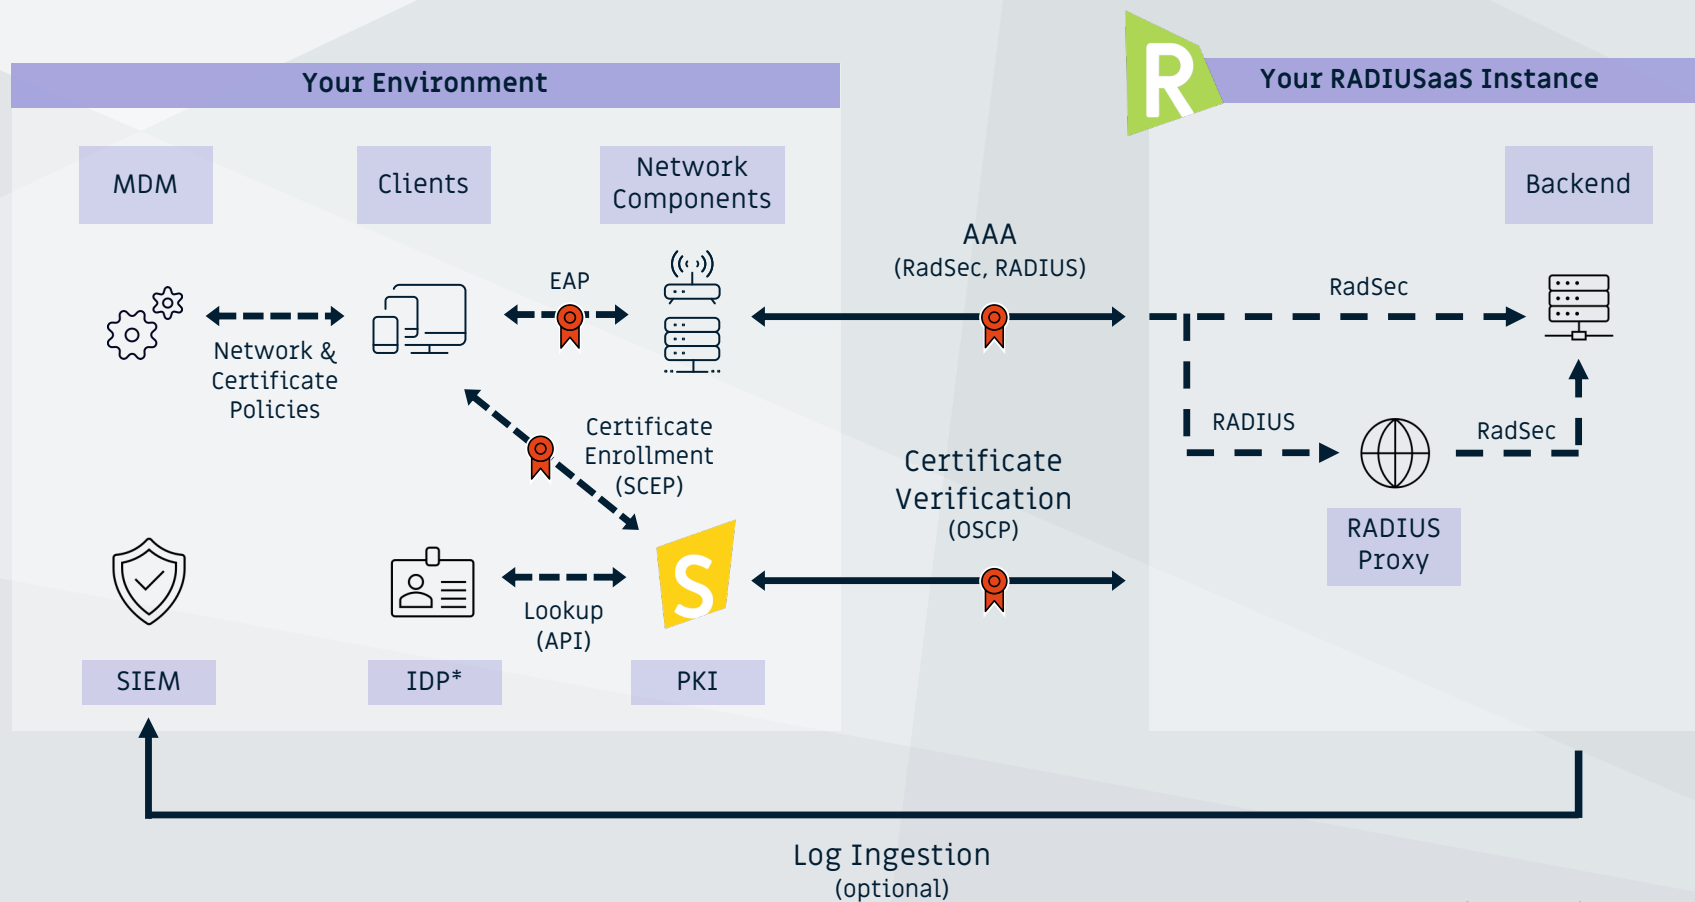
Your Environment

R

Your RADIUSaaS Instance

MDM

Clients

Network Components

Backend

AAA
(RadSec, RADIUS)

EAP

RadSec

Network & Certificate Policies

RADIUS

RadSec

Certificate Enrollment (SCEP)

Certificate Verification
(OSCP)

RADIUS Proxy

S

Lookup (API)

SIEM

IDP*

PKI

Log Ingestion
(optional)